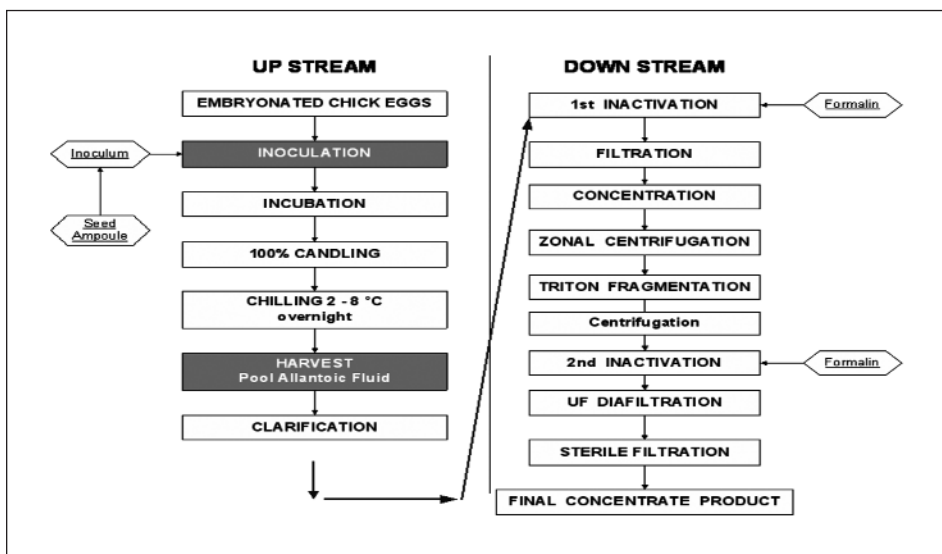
UP STREAM

EMBRYONATED CHICK EGGS

Inoculum

INOCULATION

Seed Ampoule

INCUBATION

100% CANDLING

CHILLING 2 - 8 °C overnight

HARVEST
Pool Allantoic Fluid

CLARIFICATION

DOWN STREAM

1st INACTIVATION

Formalin

FILTRATION

CONCENTRATION

ZONAL CENTRIFUGATION

TRITON FRAGMENTATION

Centrifugation

2nd INACTIVATION

Formalin

UF DIAFILTRATION

STERILE FILTRATION

FINAL CONCENTRATE PRODUCT